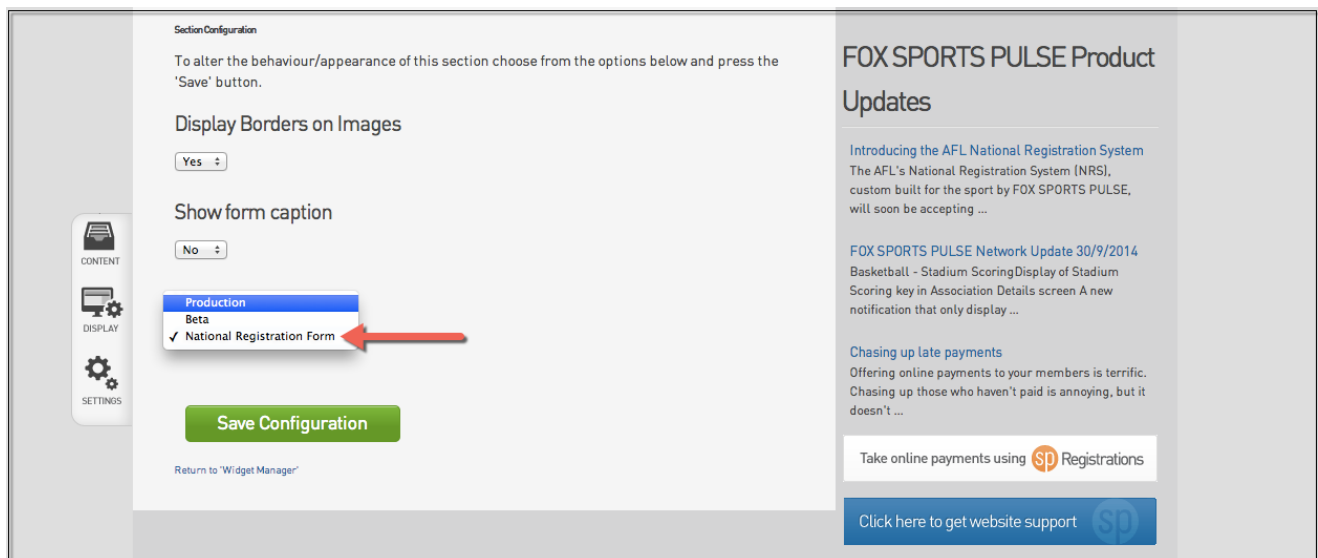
Section Configuration

To alter the behaviour/appearance of this section choose from the options below and press the 'Save' button.

Display Borders on Images

Yes

Show form caption

No

CONTENT

DISPLAY

SETTINGS

Production
Beta
✓ National Registration Form

Save Configuration

Return to 'Widget Manager'

FOX SPORTS PULSE Product Updates

Introducing the AFL National Registration System
The AFL's National Registration System (NRS), custom built for the sport by FOX SPORTS PULSE, will soon be accepting ...

FOX SPORTS PULSE Network Update 30/9/2014
Basketball - Stadium ScoringDisplay of Stadium Scoring key in Association Details screen A new notification that only display ...

Chasing up late payments
Offering online payments to your members is terrific. Chasing up those who haven't paid is annoying, but it doesn't ...

Take online payments using sp Registrations

Click here to get website support